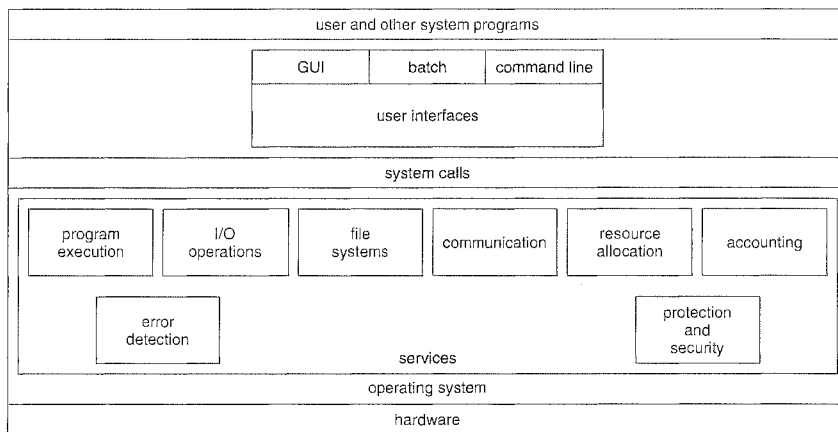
user and other system programs

GUI

batch

command line

user interfaces

system calls

program execution

I/O operations

file systems

communication

resource allocation

accounting

error detection

protection and security

services

operating system

hardware